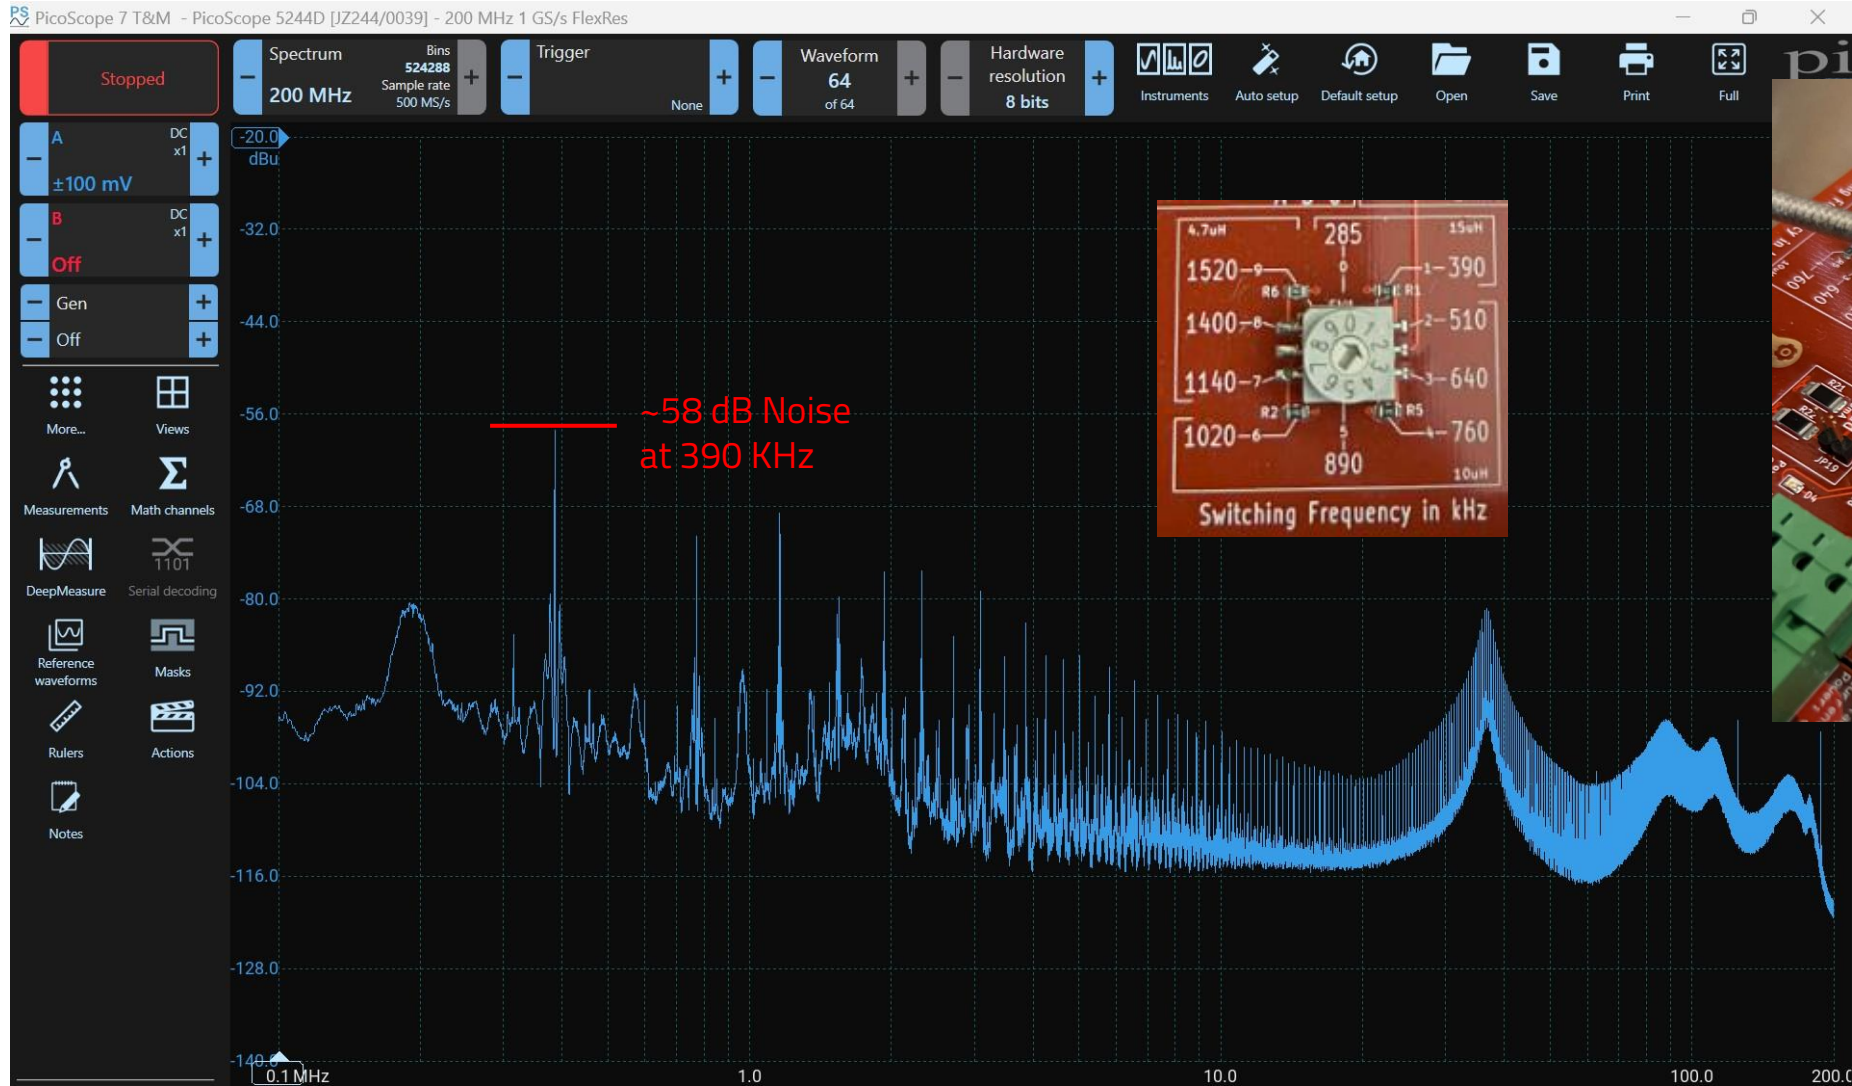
PicoScope 7 T&M - PicoScope 5244D [JZ244/0039] - 200 MHz 1 GS/s FlexRes

Stopped

Spectrum
200 MHz
Bins 524288
Sample rate 500 MS/s

Trigger
None

Waveform
64
of 64

Hardware resolution
8 bits

Instruments
Auto setup
Default setup
Open
Save
Print
Full

A
DC x1
±100 mV

B
DC x1
Off

Gen
Off

More...
Views
Measurements
Math channels
DeepMeasure
1101
Serial decoding
Reference waveforms
Masks
Rulers
Actions
Notes

-20.0
dBu
-32.0
-44.0
-56.0
-68.0
-80.0
-92.0
-104.0
-116.0
-128.0
-140.0

~58 dB Noise
at 390 KHz

4.7uH
285
15uH
1520
1
390
R6
R1
1400
2
510
1140
3
640
R2
R5
1020
4
760
890
10uH
Switching Frequency in kHz

0.1 MHz
1.0
10.0
100.0
200.0